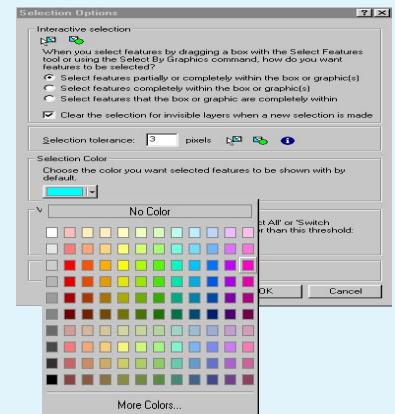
Selection Options

Interactive selection

When you select features by dragging a box with the Select Features tool or using the Select By Graphics command, how do you want features to be selected?

Select features partially or completely within the box or graphic(s)

Select features completely within the box or graphic(s)

Select features that the box or graphic are completely within

Clear the selection for invisible layers when a new selection is made

Selection tolerance: 3 pixels

Selection Color

Choose the color you want selected features to be shown with by default.

V

No Color

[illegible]ct All" or "Switch
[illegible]r than this threshold:

OK

Cancel

More Colors...